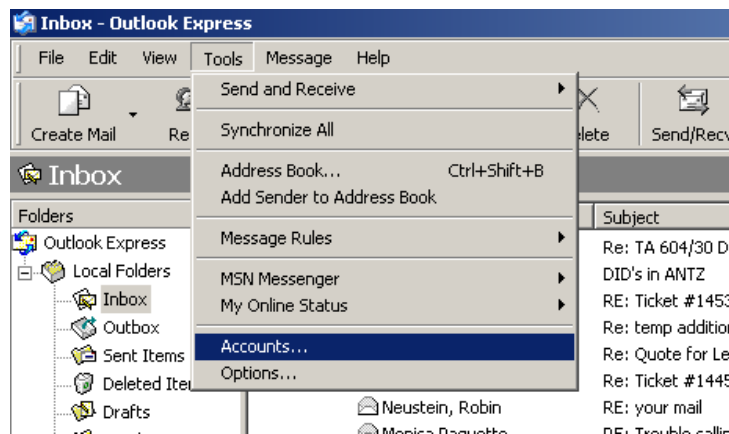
Inbox - Outlook Express

File Edit View Tools Message Help

Create Mail Re

Send and Receive
Synchronize All
Address Book... Ctrl+Shift+B
Add Sender to Address Book
Message Rules
MSN Messenger
My Online Status
Accounts...
Options...

elete Send/Recv

Inbox

Folders
Outlook Express
Local Folders
Inbox
Outbox
Sent Items
Deleted Ite
Drafts

Subject
Re: TA 604/30 D
DID's in ANTZ
RE: Ticket #1453
Re: temp additio
Re: Quote for Le
Re: Ticket #1445
Neustein, Robin RE: your mail